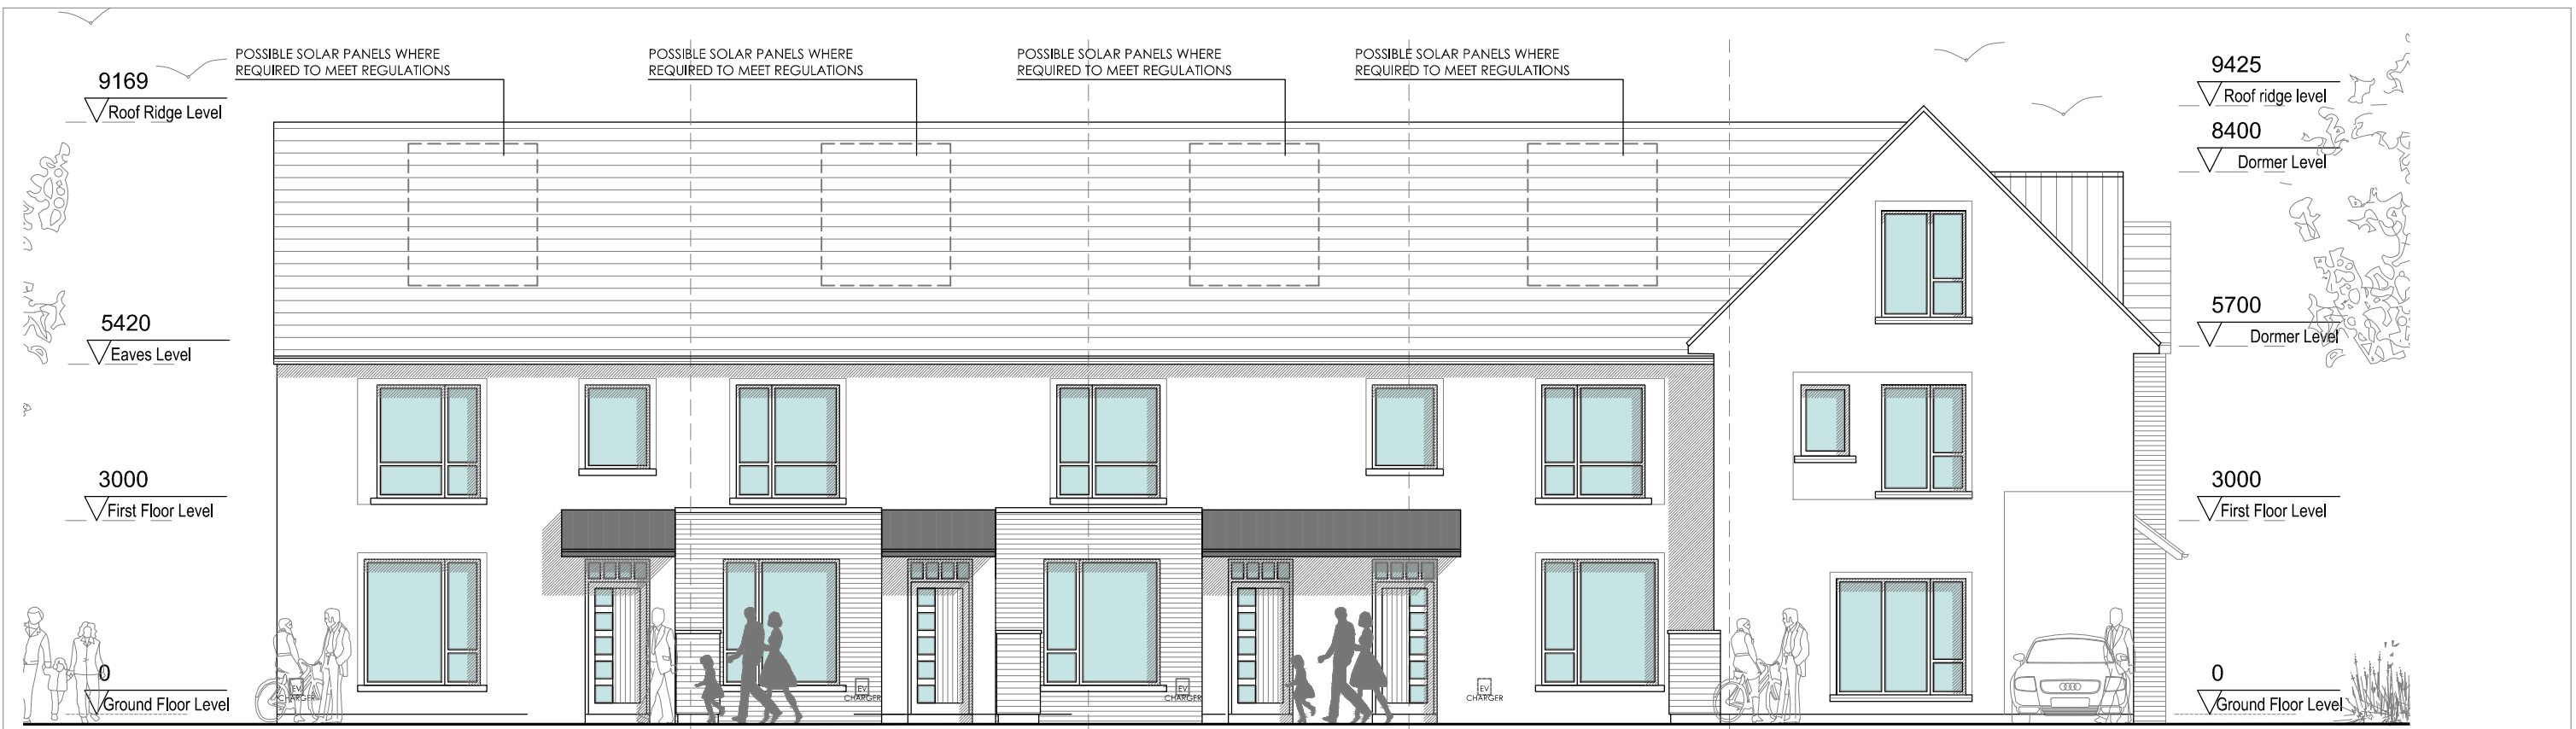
POSSIBLE SOLAR PANELS WHERE REQUIRED TO MEET REGULATIONS

POSSIBLE SOLAR PANELS WHERE REQUIRED TO MEET REGULATIONS

POSSIBLE SOLAR PANELS WHERE REQUIRED TO MEET REGULATIONS

POSSIBLE SOLAR PANELS WHERE REQUIRED TO MEET REGULATIONS

9169
Roof Ridge Level

5420
Eaves Level

3000
First Floor Level

0
Ground Floor Level

9425
Roof ridge level

8400
Dormer Level

5700
Dormer Level

3000
First Floor Level

0
Ground Floor Level

EV CHARGER

EV CHARGER

EV CHARGER

EV CHARGER